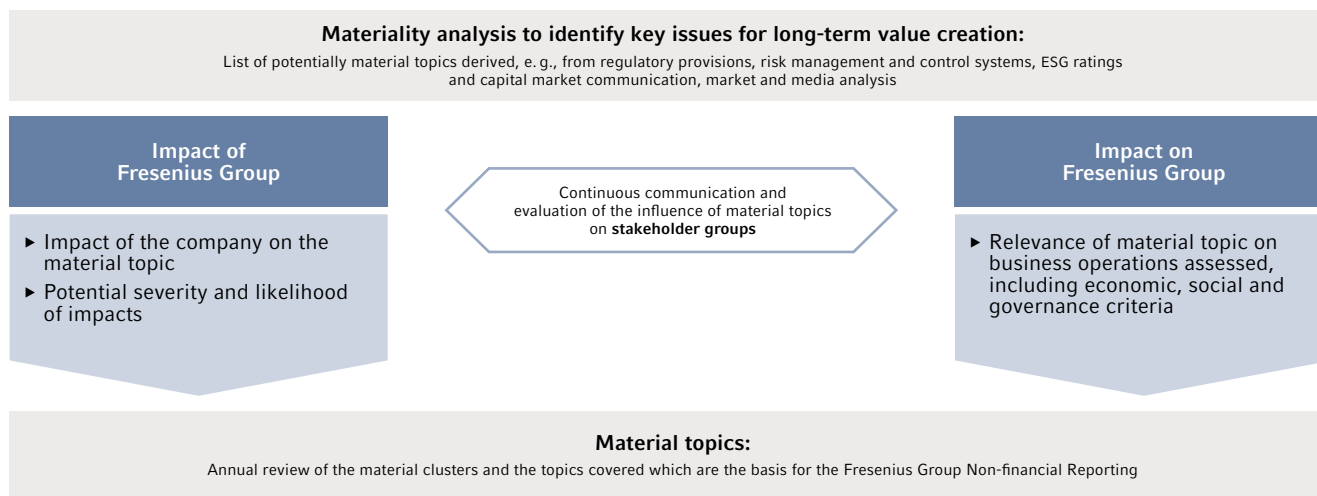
**Materiality analysis to identify key issues for long-term value creation:**

List of potentially material topics derived, e. g., from regulatory provisions, risk management and control systems, ESG ratings and capital market communication, market and media analysis

**Impact of Fresenius Group**

- Impact of the company on the material topic
- Potential severity and likelihood of impacts

Continuous communication and evaluation of the influence of material topics on **stakeholder groups**

**Impact on Fresenius Group**

- Relevance of material topic on business operations assessed, including economic, social and governance criteria

**Material topics:**

Annual review of the material clusters and the topics covered which are the basis for the Fresenius Group Non-financial Reporting